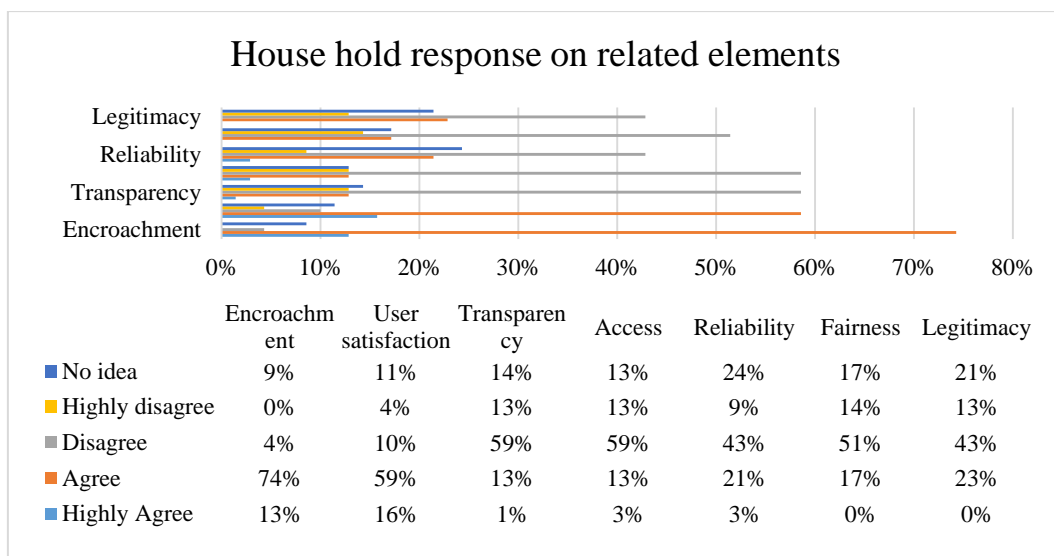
House hold response on related elements

Legitimacy

Reliability

Transparency

Encroachment

0% 10% 20% 30% 40% 50% 60% 70% 80%

| | Encroachment | User satisfaction | Transparency | Access | Reliability | Fairness | Legitimacy |
|---|---|---|---|---|---|---|---|
| No idea | 9% | 11% | 14% | 13% | 24% | 17% | 21% |
| Highly disagree | 0% | 4% | 13% | 13% | 9% | 14% | 13% |
| Disagree | 4% | 10% | 59% | 59% | 43% | 51% | 43% |
| Agree | 74% | 59% | 13% | 13% | 21% | 17% | 23% |
| Highly Agree | 13% | 16% | 1% | 3% | 3% | 0% | 0% |